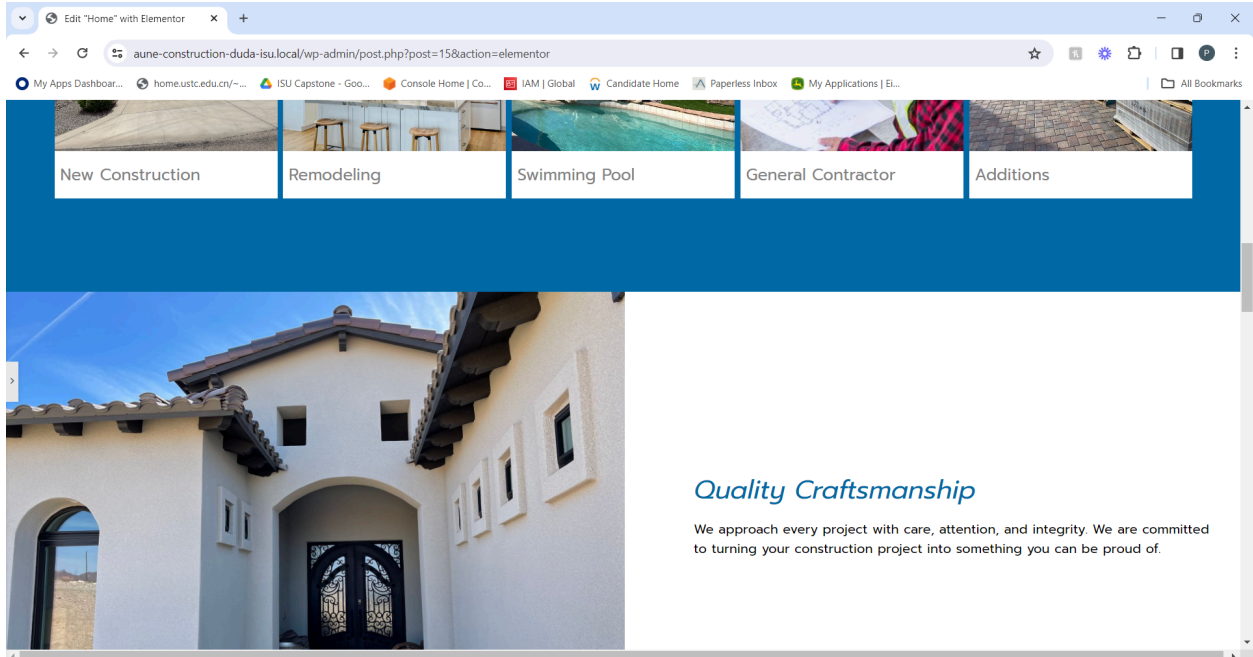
Edit "Home" with Elementor

aune-construction-duda-isu.local/wp-admin/post.php?post=15&action=elementor

My Apps Dashboar... home.ustc.edu.cn/~... ISU Capstone - Goo... Console Home | Co... IAM | Global Candidate Home Paperless Inbox My Applications | Ei... All Bookmarks

New Construction

Remodeling

Swimming Pool

General Contractor

Additions

Quality Craftsmanship

We approach every project with care, attention, and integrity. We are committed to turning your construction project into something you can be proud of.